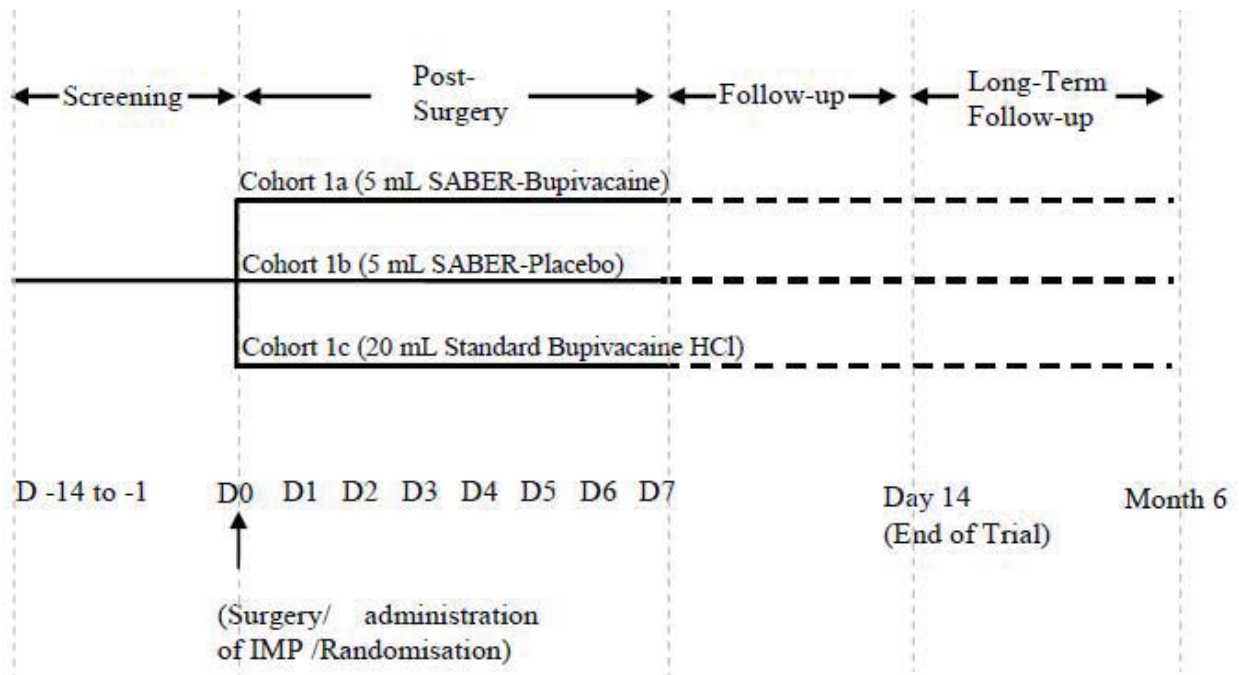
Screening

Post-Surgery

Follow-up

Long-Term Follow-up

Cohort 1a (5 mL SABER-Bupivacaine)

Cohort 1b (5 mL SABER-Placebo)

Cohort 1c (20 mL Standard Bupivacaine HCl)

D -14 to -1

D0 D1 D2 D3 D4 D5 D6 D7

Day 14 (End of Trial)

Month 6

(Surgery/ administration of IMP /Randomisation)